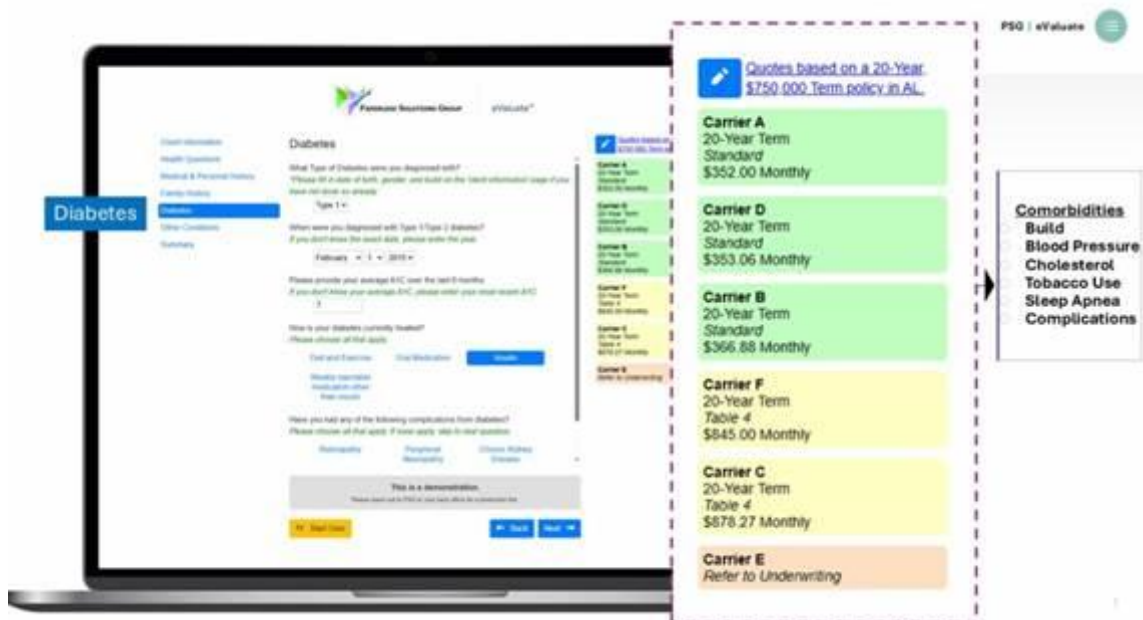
PSG | eValuate

Diabetes

Parkland Solutions Group    eValuate

Client Information
Health Questions
Medical & Personal History
Family History
Diabetes
Other Conditions
Summary

Diabetes

What Type of Diabetes were you diagnosed with?
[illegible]

Type 1

When were you diagnosed with Type 1/Type 2 diabetes?
If you don't know the exact date, please enter the year.

February 1 2015

Please provide your average A1C over the last 6 months
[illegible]

How is your diabetes currently treated?
Please choose all that apply.

Diet and Exercise   Oral Medication   Insulin

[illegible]

Have you had any of the following complications from diabetes?
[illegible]

Retinopathy   Peripheral Neuropathy   Chronic Kidney Disease

This is a demonstration.
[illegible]

Start Over   Back   Next

Quotes based on a 20-Year $750,000 Term policy in AL.

Carrier A
20-Year Term
Standard
$352.00 Monthly

Carrier D
20-Year Term
Standard
$353.06 Monthly

Carrier B
20-Year Term
Standard
$366.88 Monthly

Carrier F
20-Year Term
Table 4
$845.00 Monthly

Carrier C
20-Year Term
Table 4
$878.27 Monthly

Carrier E
Refer to Underwriting

Comorbidities
Build
Blood Pressure
Cholesterol
Tobacco Use
Sleep Apnea
Complications